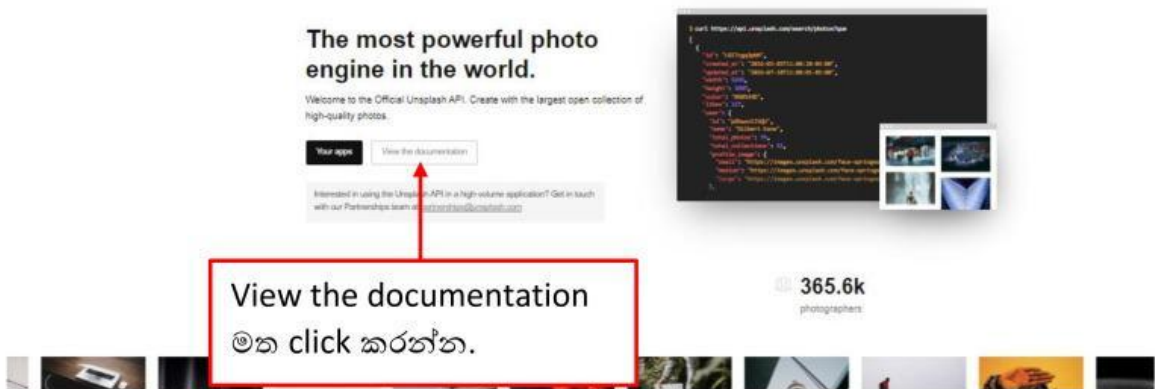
The most powerful photo engine in the world.

Welcome to the Official Unsplash API. Create with the largest open collection of high-quality photos.

Your apps

View the documentation

Interested in using the Unsplash API in a high-volume application? Get in touch with our Partnerships team at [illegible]

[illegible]

365.6k

photographers

View the documentation මත click කරන්න.